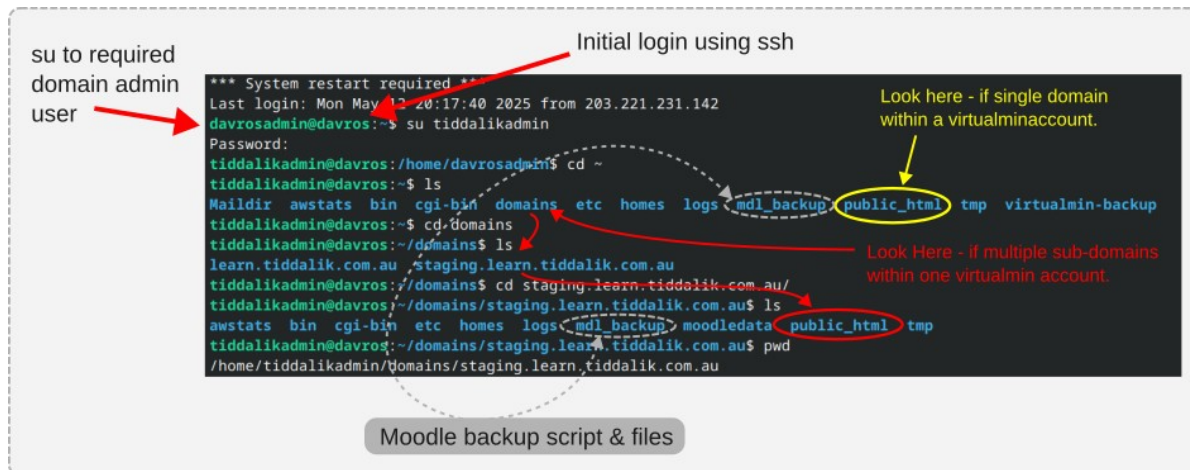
su to required domain admin user

Initial login using ssh

*** System restart required ***
Last login: Mon May 12 20:17:40 2025 from 203.221.231.142
davrosadmin@davros:~$ su tiddalikadmin
Password:
tiddalikadmin@davros:/home/davrosadmin$ cd ~
tiddalikadmin@davros:~$ ls
Maildir awstats bin cgi-bin domains etc homes logs mdl_backup public_html tmp virtualmin-backup
tiddalikadmin@davros:~$ cd domains
tiddalikadmin@davros:~/domains$ ls
learn.tiddalik.com.au staging.learn.tiddalik.com.au
tiddalikadmin@davros:~/domains$ cd staging.learn.tiddalik.com.au/
tiddalikadmin@davros:~/domains/staging.learn.tiddalik.com.au$ ls
awstats bin cgi-bin etc homes logs mdl_backup moodledata public_html tmp
tiddalikadmin@davros:~/domains/staging.learn.tiddalik.com.au$ pwd
/home/tiddalikadmin/domains/staging.learn.tiddalik.com.au

Look here - if single domain within a virtualminaccount.

Look Here - if multiple sub-domains within one virtualmin account.

Moodle backup script & files